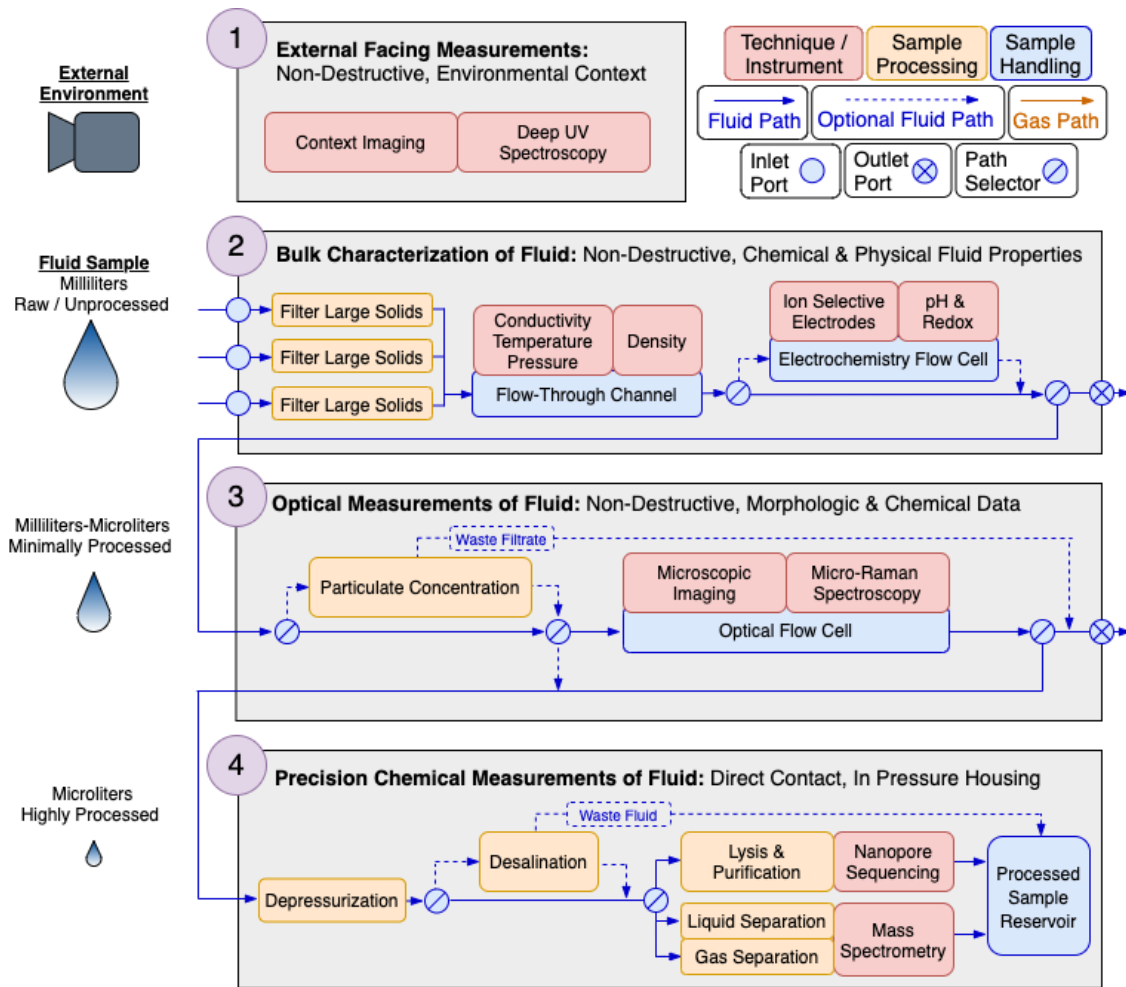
External Environment

1
External Facing Measurements:
Non-Destructive, Environmental Context

Context Imaging
Deep UV Spectroscopy

Technique / Instrument
Sample Processing
Sample Handling
Fluid Path
Optional Fluid Path
Gas Path
Inlet Port
Outlet Port
Path Selector

Fluid Sample
Milliliters
Raw / Unprocessed

2
Bulk Characterization of Fluid: Non-Destructive, Chemical & Physical Fluid Properties

Filter Large Solids
Filter Large Solids
Filter Large Solids
Conductivity Temperature Pressure
Density
Flow-Through Channel
Ion Selective Electrodes
pH & Redox
Electrochemistry Flow Cell

Milliliters-Microliters
Minimally Processed

3
Optical Measurements of Fluid: Non-Destructive, Morphologic & Chemical Data

Waste Filtrate
Particulate Concentration
Microscopic Imaging
Micro-Raman Spectroscopy
Optical Flow Cell

Microliters
Highly Processed

4
Precision Chemical Measurements of Fluid: Direct Contact, In Pressure Housing

Waste Fluid
Depressurization
Desalination
Lysis & Purification
Nanopore Sequencing
Liquid Separation
Gas Separation
Mass Spectrometry
Processed Sample Reservoir